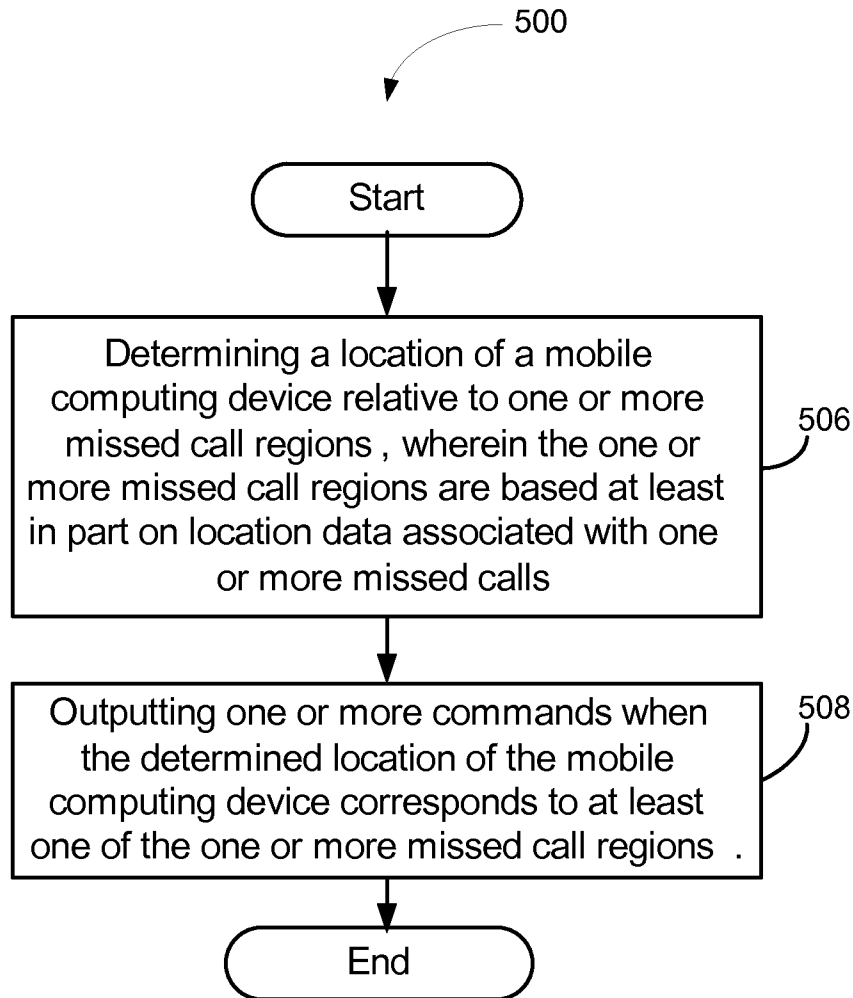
500

Start

Determining a location of a mobile computing device relative to one or more missed call regions , wherein the one or more missed call regions are based at least in part on location data associated with one or more missed calls

506

Outputting one or more commands when the determined location of the mobile computing device corresponds to at least one of the one or more missed call regions .

508

End